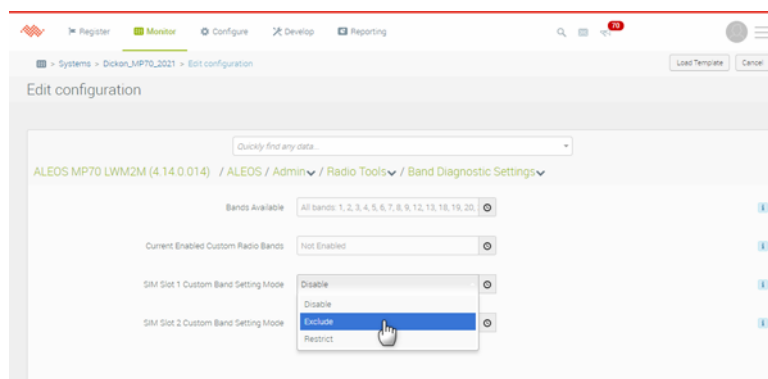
Register Monitor Configure Develop Reporting 70

> Systems > Dickon_MP70_2021 > Edit configuration

Load Template Cancel

Edit configuration

Quickly find any data...

ALEOS MP70 LWM2M (4.14.0.014) / ALEOS / Admin / Radio Tools / Band Diagnostic Settings

Bands Available All bands: 1, 2, 3, 4, 5, 6, 7, 8, 9, 12, 13, 18, 19, 20,

Current Enabled Custom Radio Bands Not Enabled

SIM Slot 1 Custom Band Setting Mode Disable

Disable
Exclude
Restrict

SIM Slot 2 Custom Band Setting Mode